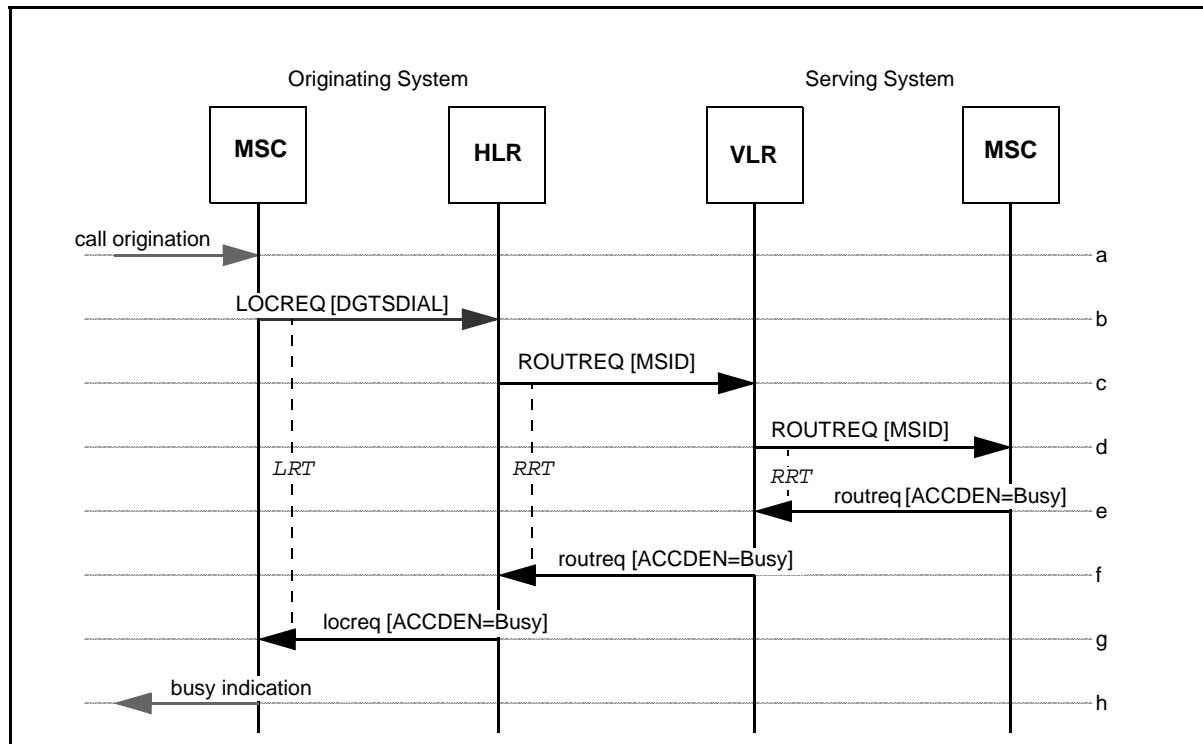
Originating System

Serving System

MSC

HLR

VLR

MSC

call origination

a

LOCREQ [DGTSDIAL]

b

ROUTREQ [MSID]

c

ROUTREQ [MSID]

d

LRT

RRT

RRT

routreq [ACCDEN=Busy]

e

routreq [ACCDEN=Busy]

f

locreq [ACCDEN=Busy]

g

busy indication

h